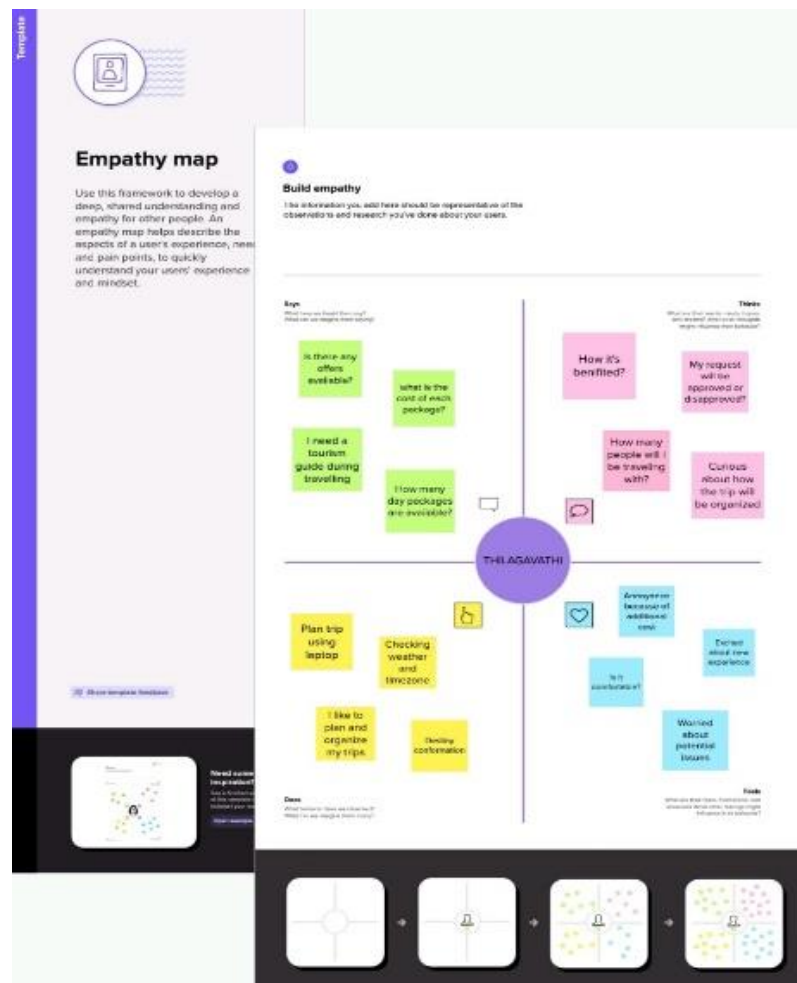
Template

Empathy map

Use this framework to develop a deep, shared understanding and empathy for other people. An empathy map helps describe the aspects of a user's experience, nee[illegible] and pain points, to quickly understand your users' experience and mindset.

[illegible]

Need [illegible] inspiration? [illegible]

Build empathy

The information you add here should be representative of the observations and research you've done about your users.

Says
What have we heard them say? What can we imagine them saying?

Thinks
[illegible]

Is there any offers available?

what is the cost of each package?

I need a tourism guide during travelling

How many day packages are available?

How it's benifited?

My request will be approved or disapproved?

How many people will I be traveling with?

Curious about how the trip will be organized

THILAGAVATHI

Plan trip using laptop

Checking weather and timezone

I like to plan and organize my trips.

Booking conformation

Annoyance because of additional cost

Excited about new experience

Is it comfortable?

Worried about potential issues

Does
What behavior have we observed? What can we imagine them doing?

Feels
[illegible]